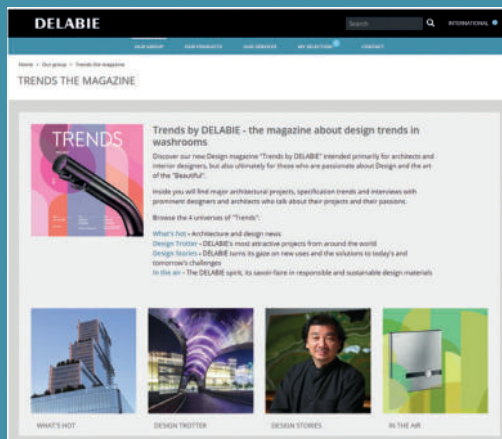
DELABIE

Search

INTERNATIONAL

OUR GROUP

OUR PRODUCTS

OUR SERVICES

MY SELECTION

CONTACT

Home > Our group > Trends the magazine

TRENDS THE MAGAZINE

TRENDS

Trends by DELABIE - the magazine about design trends in washrooms

Discover our new Design magazine "Trends by DELABIE" intended primarily for architects and interior designers, but also ultimately for those who are passionate about Design and the art of the "Beautiful".

Inside you will find major architectural projects, specification trends and interviews with prominent designers and architects who talk about their projects and their passions.

Browse the 4 universes of "Trends":

What's hot - Architecture and design news
Design Trotter - DELABIE's most attractive projects from around the world
Design Stories - DELABIE turns its gaze on new uses and the solutions to today's and tomorrow's challenges
In the air - The DELABIE spirit, its savoir-faire in responsible and sustainable design materials

WHAT'S HOT

DESIGN TROTTER

DESIGN STORIES

IN THE AIR